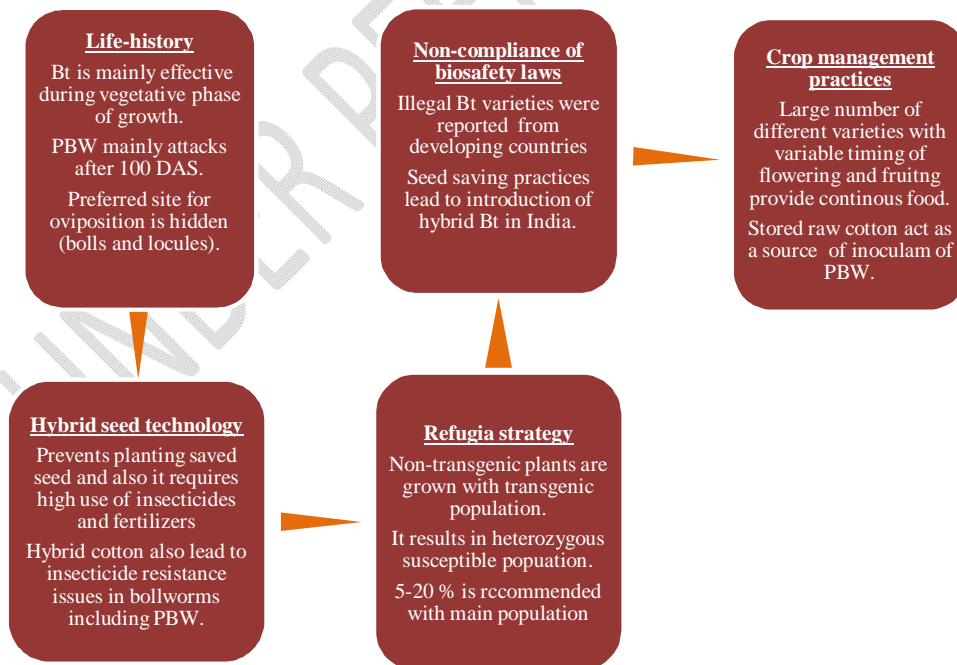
Life-history

Bt is mainly effective during vegetative phase of growth.

PBW mainly attacks after 100 DAS.

Preferred site for oviposition is hidden (bolls and locules).

Non-compliance of biosafety laws

Illegal Bt varieties were reported from developing countries

Seed saving practices lead to introduction of hybrid Bt in India.

Crop management practices

Large number of different varieties with variable timing of flowering and fruitng provide continous food.

Stored raw cotton act as a source of inoculam of PBW.

Hybrid seed technology

Prevents planting saved seed and also it requires high use of insecticides and fertilizers

Hybrid cotton also lead to insecticide resistance issues in bollworms including PBW.

Refugia strategy

Non-transgenic plants are grown with transgenic population.

It results in heterozygous susceptible popuation.

5-20 % is rccommended with main population